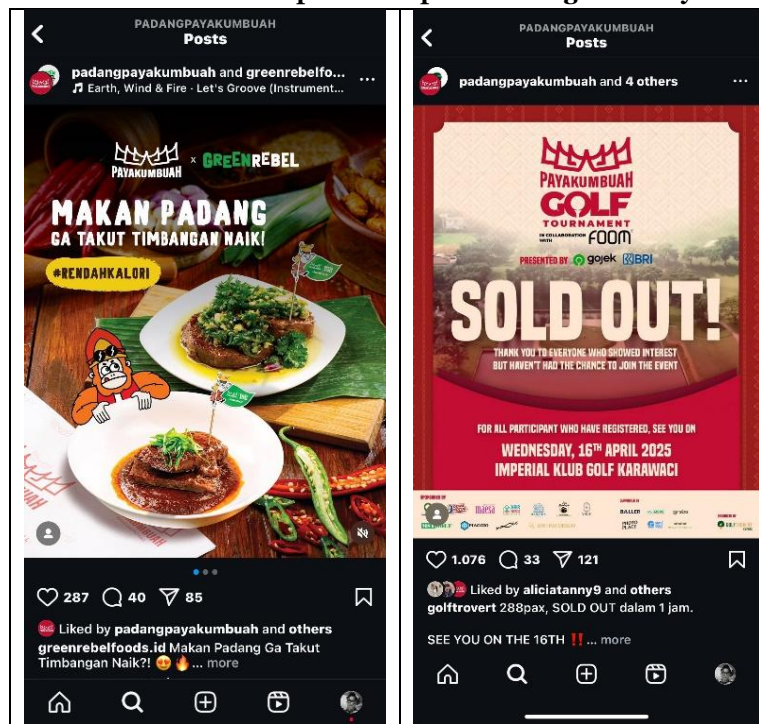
PADANGPAYAKUMBUAH
Posts

padangpayakumbuah and greenrebelfo... ···
Earth, Wind & Fire · Let's Groove (Instrument...

PAYAKUMBUAH x GREENREBEL

MAKAN PADANG
GA TAKUT TIMBANGAN NAIK!
#RENDAHKALORI

287 40 85

Liked by padangpayakumbuah and others
greenrebelfoods.id Makan Padang Ga Takut Timbangan Naik?! 😍🔥 ... more

PADANGPAYAKUMBUAH
Posts

padangpayakumbuah and 4 others ···

PAYAKUMBUAH
GOLF
TOURNAMENT
IN COLLABORATION WITH FOOM
PRESENTED BY gojek BRI

SOLD OUT!

THANK YOU TO EVERYONE WHO SHOWED INTEREST BUT HAVEN'T HAD THE CHANCE TO JOIN THE EVENT

FOR ALL PARTICIPANT WHO HAVE REGISTERED, SEE YOU ON
WEDNESDAY, 16TH APRIL 2025
IMPERIAL KLUB GOLF KARAWACI

1.076 33 121

Liked by aliciatanny9 and others
golftrovert 288pax, SOLD OUT dalam 1 jam.

SEE YOU ON THE 16TH ‼️ ... more